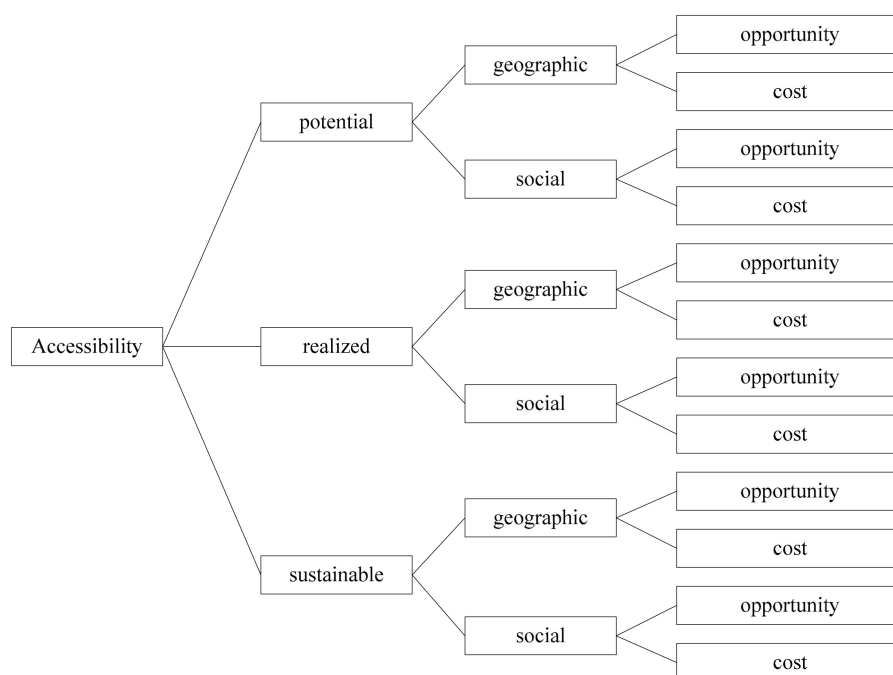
Accessibility

potential

geographic

opportunity

cost

social

opportunity

cost

realized

geographic

opportunity

cost

social

opportunity

cost

sustainable

geographic

opportunity

cost

social

opportunity

cost